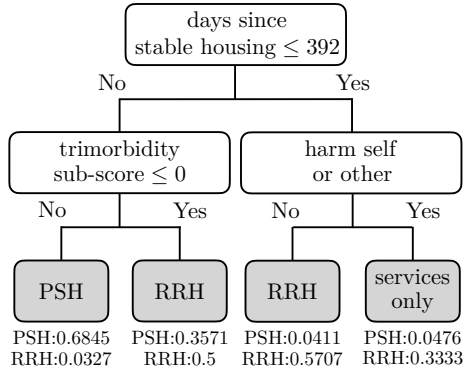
days since stable housing $\leq 392$

No

Yes

trimorbidity sub-score $\leq 0$

No

Yes

harm self or other

No

Yes

PSH

PSH:0.6845
RRH:0.0327

RRH

PSH:0.3571
RRH:0.5

RRH

PSH:0.0411
RRH:0.5707

services only

PSH:0.0476
RRH:0.3333